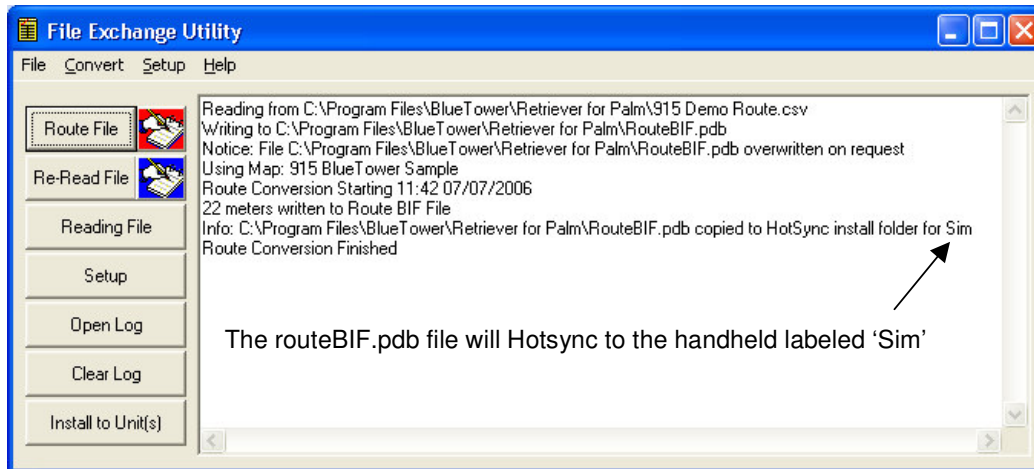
File Exchange Utility

File Convert Setup Help

Route File

Re-Read File

Reading File

Setup

Open Log

Clear Log

Install to Unit(s)

Reading from C:\Program Files\BlueTower\Retriever for Palm\915 Demo Route.csv
Writing to C:\Program Files\BlueTower\Retriever for Palm\RouteBIF.pdb
Notice: File C:\Program Files\BlueTower\Retriever for Palm\RouteBIF.pdb overwritten on request
Using Map: 915 BlueTower Sample
Route Conversion Starting 11:42 07/07/2006
22 meters written to Route BIF File
Info: C:\Program Files\BlueTower\Retriever for Palm\RouteBIF.pdb copied to HotSync install folder for Sim
Route Conversion Finished

The routeBIF.pdb file will Hotsync to the handheld labeled 'Sim'